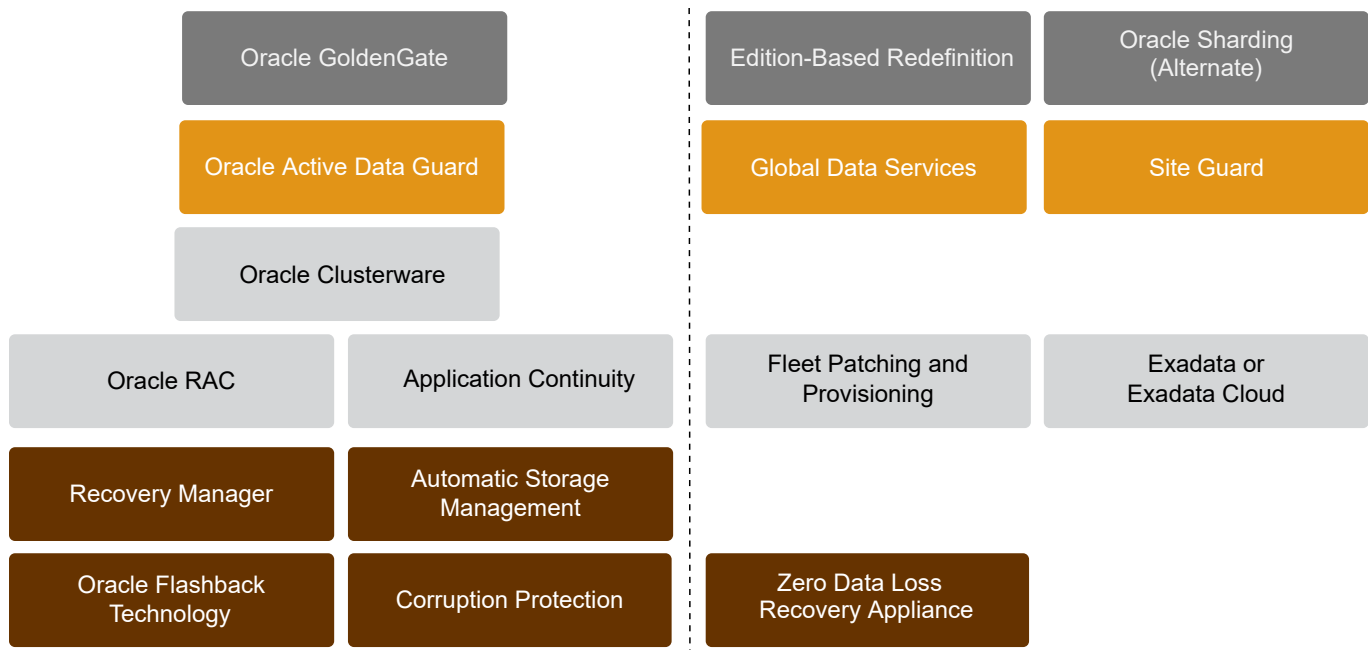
Oracle GoldenGate

Oracle Active Data Guard

Oracle Clusterware

Oracle RAC

Application Continuity

Recovery Manager

Automatic Storage Management

Oracle Flashback Technology

Corruption Protection

Edition-Based Redefinition

Oracle Sharding (Alternate)

Global Data Services

Site Guard

Fleet Patching and Provisioning

Exadata or Exadata Cloud

Zero Data Loss Recovery Appliance